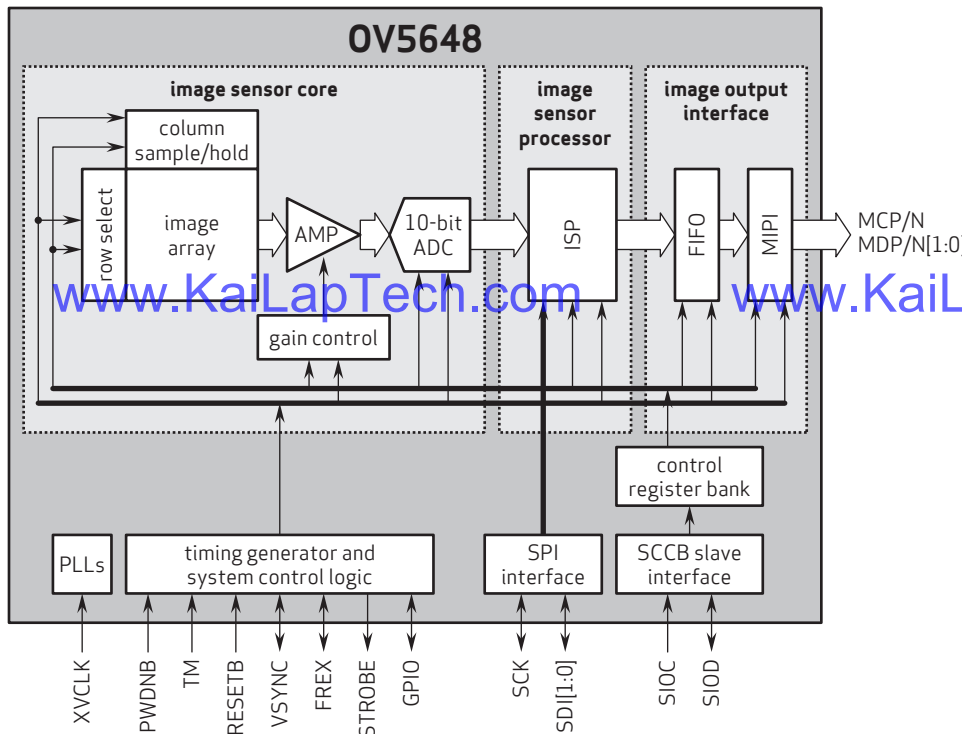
OV5648

image sensor core

image sensor processor

image output interface

column sample/hold

row select

image array

AMP

10-bit ADC

ISP

FIFO

MIPI

MCP/N
MDP/N[1:0]

www.KaiLapTech.com

www.KaiL

gain control

control register bank

PLLs

timing generator and system control logic

SPI interface

SCCB slave interface

XVCLK

PWDNB

TM

RESETB

VSYNC

FREX

STROBE

GPIO

SCK

SDI[1:0]

SIOC

SIOD